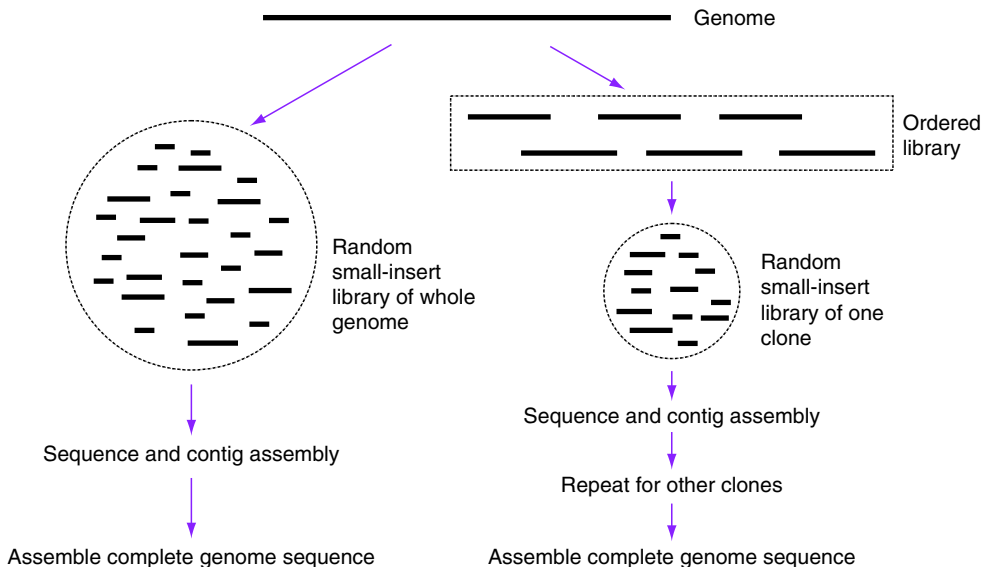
Genome

Ordered library

Random small-insert library of whole genome

Random small-insert library of one clone

Sequence and contig assembly

Sequence and contig assembly

Repeat for other clones

Assemble complete genome sequence

Assemble complete genome sequence